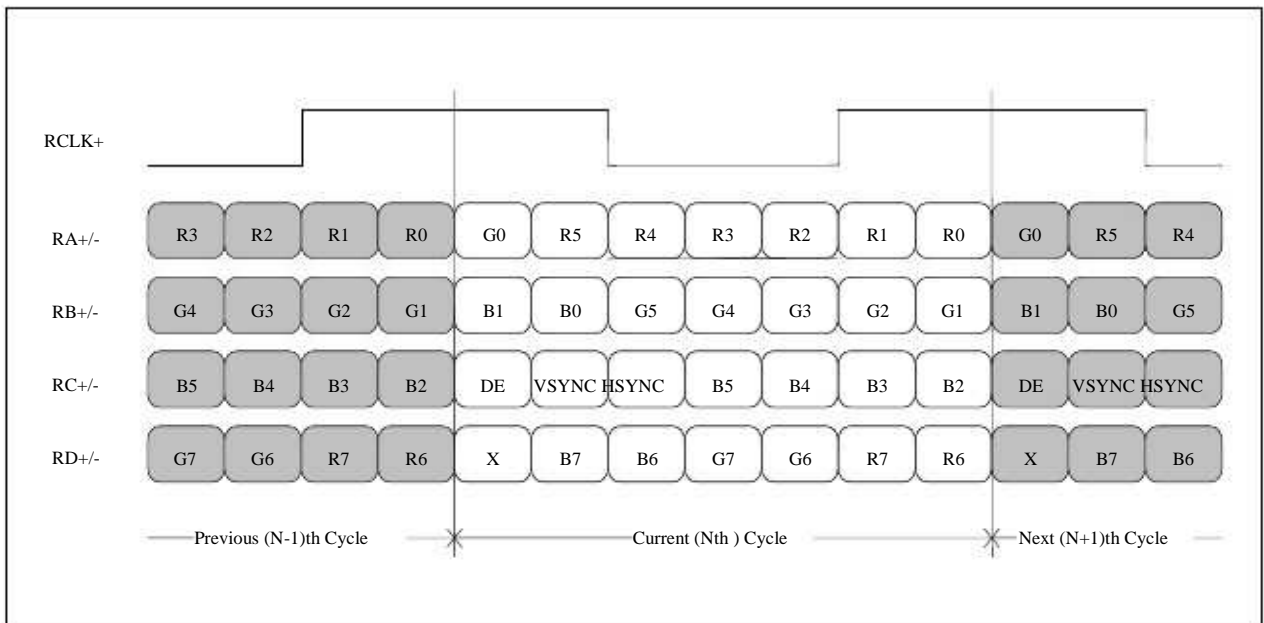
RCLK+

| RA+/- | R3 | R2 | R1 | R0 | G0 | R5 | R4 | R3 | R2 | R1 | R0 | G0 | R5 | R4 |
|---|---|---|---|---|---|---|---|---|---|---|---|---|---|---|
| RB+/- | G4 | G3 | G2 | G1 | B1 | B0 | G5 | G4 | G3 | G2 | G1 | B1 | B0 | G5 |
| RC+/- | B5 | B4 | B3 | B2 | DE | VSYNC | HSYNC | B5 | B4 | B3 | B2 | DE | VSYNC | HSYNC |
| RD+/- | G7 | G6 | R7 | R6 | X | B7 | B6 | G7 | G6 | R7 | R6 | X | B7 | B6 |

Previous (N-1)th Cycle

Current (Nth ) Cycle

Next (N+1)th Cycle